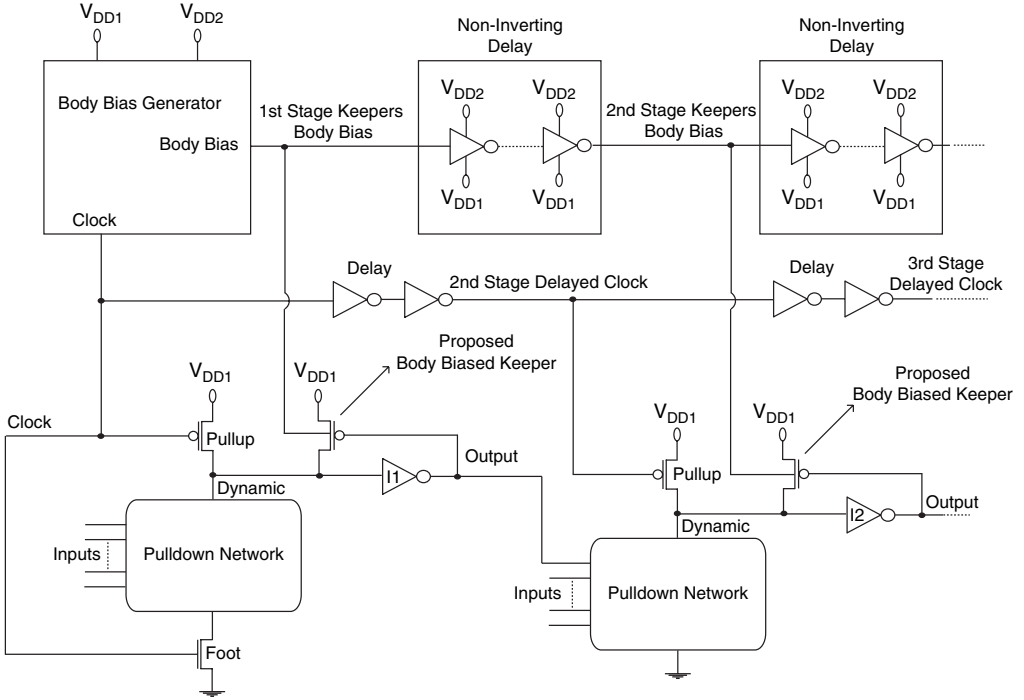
$V_{DD1}$ $V_{DD2}$

Body Bias Generator

Body Bias

Clock

1st Stage Keepers Body Bias

Non-Inverting Delay

$V_{DD2}$ $V_{DD2}$

$V_{DD1}$ $V_{DD1}$

2nd Stage Keepers Body Bias

Non-Inverting Delay

$V_{DD2}$ $V_{DD2}$

$V_{DD1}$ $V_{DD1}$

Delay

2nd Stage Delayed Clock

Delay

3rd Stage Delayed Clock

Proposed Body Biased Keeper

$V_{DD1}$

$V_{DD1}$

Clock

Pullup

Output

I1

Dynamic

Inputs

Pulldown Network

Foot

Proposed Body Biased Keeper

$V_{DD1}$

$V_{DD1}$

Pullup

Output

I2

Dynamic

Inputs

Pulldown Network